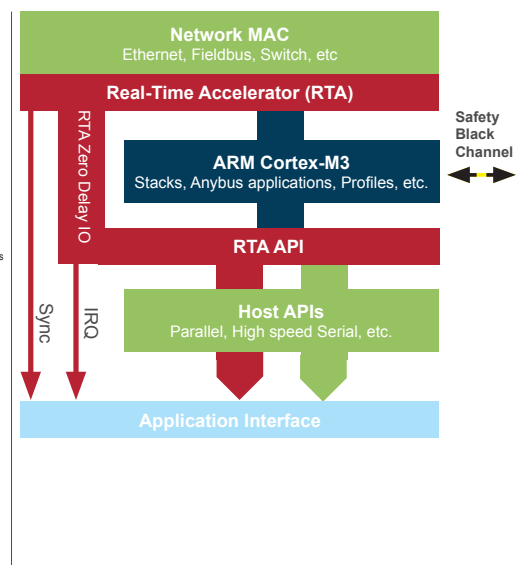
Network MAC
Ethernet, Fieldbus, Switch, etc

Real-Time Accelerator (RTA)

RTA Zero Delay IO

ARM Cortex-M3
Stacks, Anybus applications, Profiles, etc.

Safety Black Channel

RTA API

Sync

IRQ

Host APIs
Parallel, High speed Serial, etc.

Application Interface